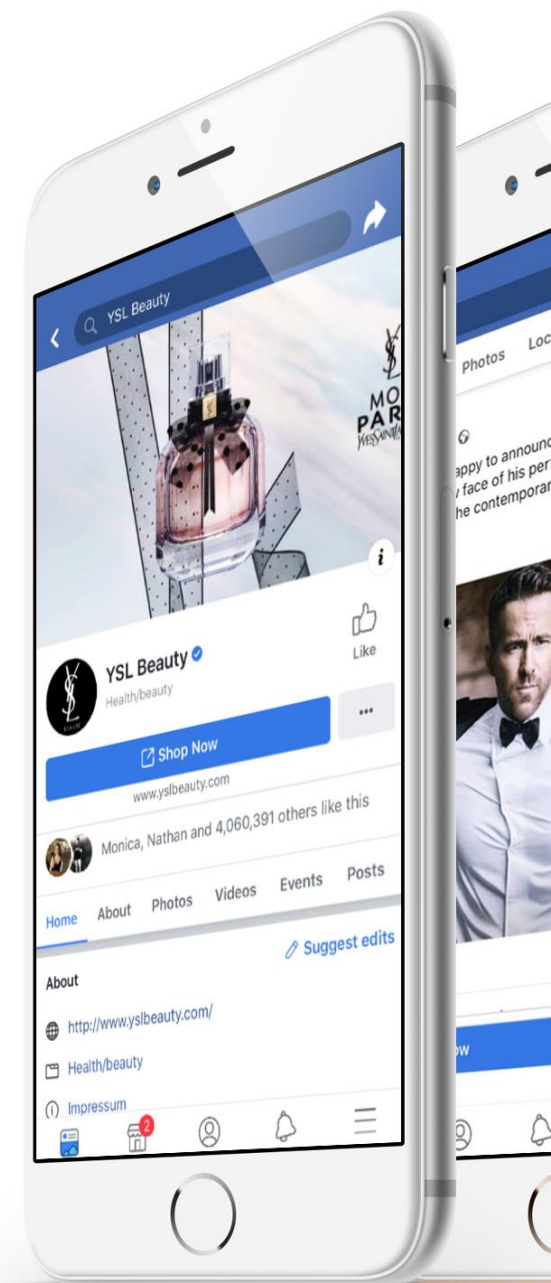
YSL Beauty

MON PARIS YvesSaintLaurent

i

Like

YSL Beauty
Health/beauty

Shop Now

www.yslbeauty.com

Monica, Nathan and 4,060,391 others like this

Home About Photos Videos Events Posts

Suggest edits

About

http://www.yslbeauty.com/

Health/beauty

Impressum

2

Photos Loc

appy to announc
face of his per
he contemporar

w